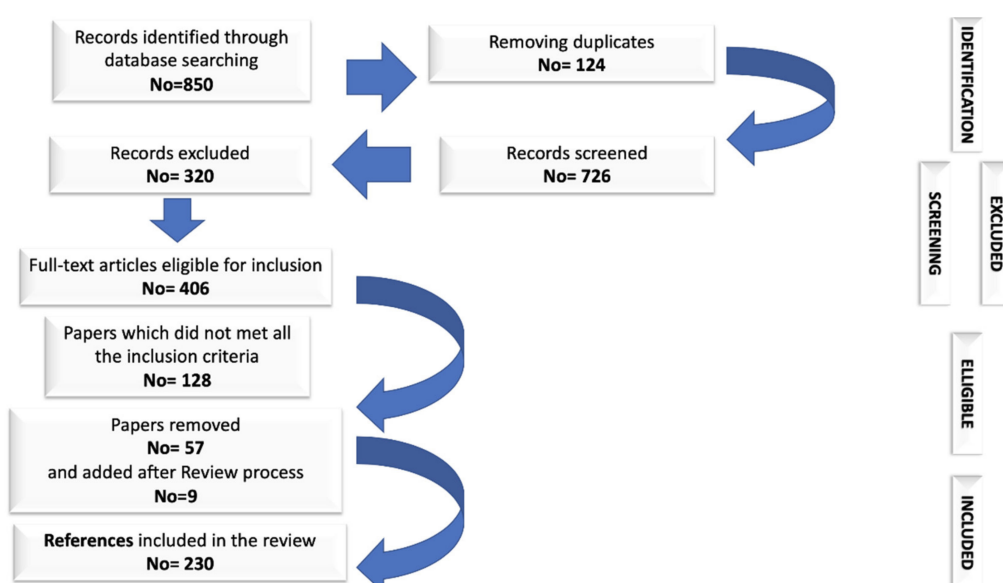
Records identified through database searching
No=850

Removing duplicates
No= 124

IDENTIFICATION

Records excluded
No= 320

Records screened
No= 726

SCREENING

EXCLUDED

Full-text articles eligible for inclusion
No= 406

Papers which did not met all the inclusion criteria
No= 128

ELLIGIBLE

Papers removed
No= 57
and added after Review process
No=9

References included in the review
No= 230

INCLUDED